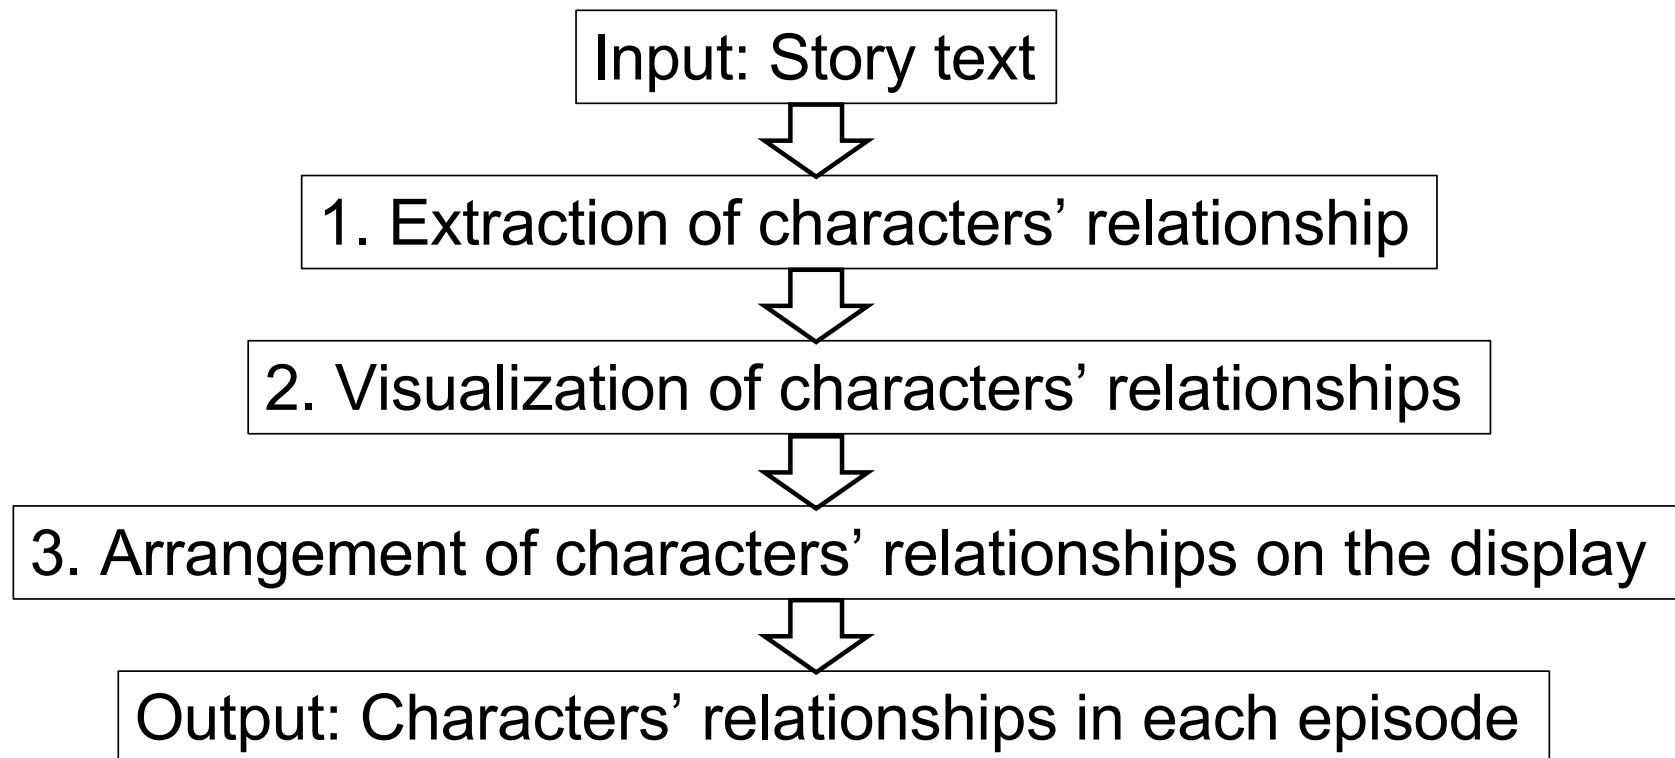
Input: Story text

1. Extraction of characters’ relationship

2. Visualization of characters’ relationships

3. Arrangement of characters’ relationships on the display

Output: Characters’ relationships in each episode